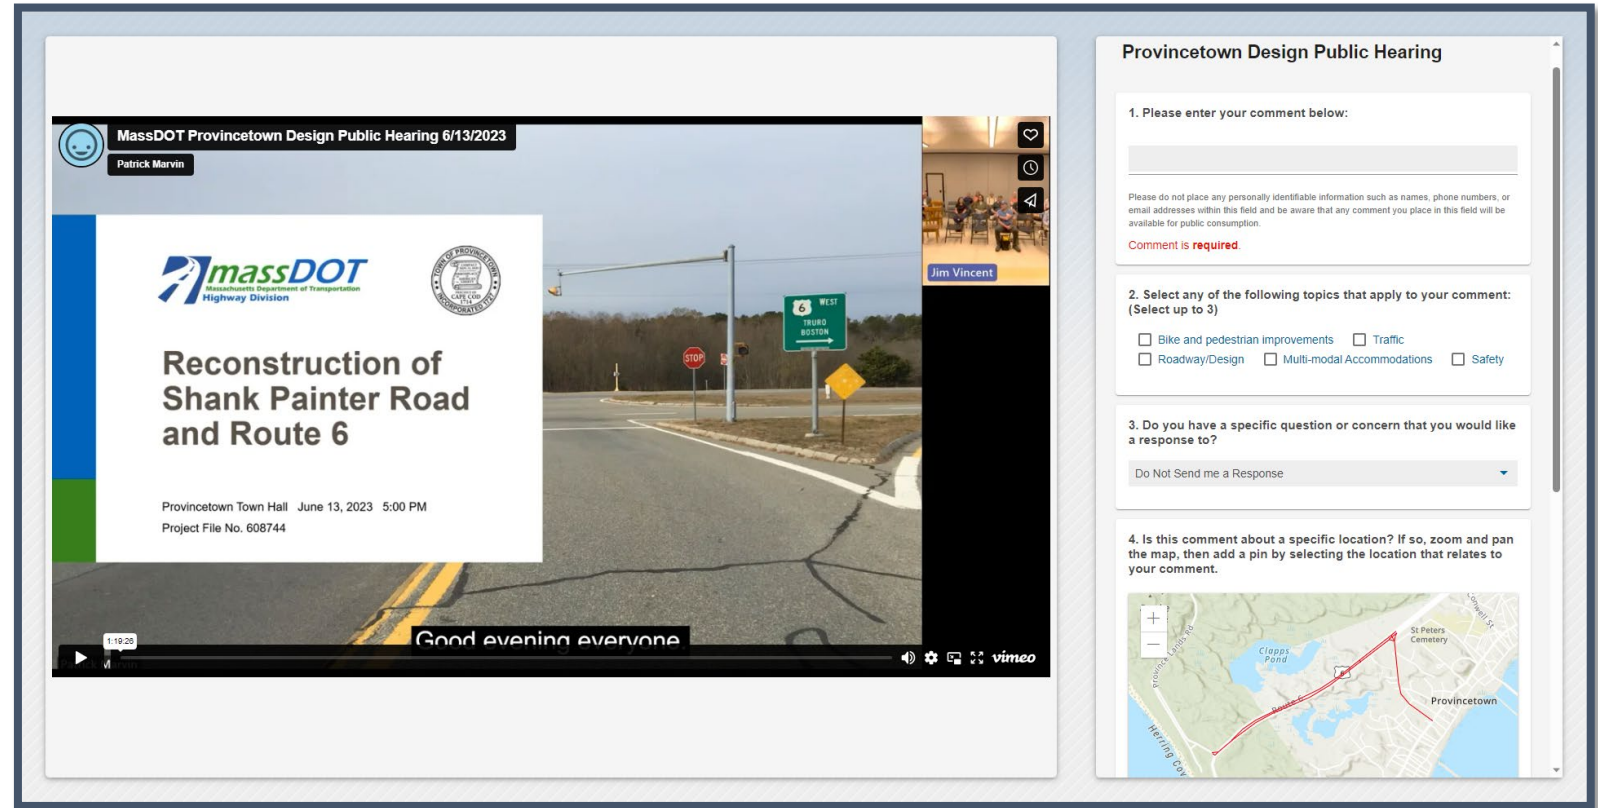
MassDOT Provincetown Design Public Hearing 6/13/2023

Patrick Marvin

massDOT
Massachusetts Department of Transportation
Highway Division

TOWN OF PROVINCETOWN
CAPE COD
INCORPORATED

Reconstruction of Shank Painter Road and Route 6

Provincetown Town Hall June 13, 2023 5:00 PM
Project File No. 608744

6 WEST
TRURO
BOSTON

STOP

Jim Vincent

1:19:26

Good evening everyone.

Patrick Marvin

vimeo

Provincetown Design Public Hearing

1. Please enter your comment below:

Please do not place any personally identifiable information such as names, phone numbers, or email addresses within this field and be aware that any comment you place in this field will be available for public consumption.

Comment is required.

2. Select any of the following topics that apply to your comment: (Select up to 3)

Bike and pedestrian improvements
Traffic
Roadway/Design
Multi-modal Accommodations
Safety

3. Do you have a specific question or concern that you would like a response to?

Do Not Send me a Response

4. Is this comment about a specific location? If so, zoom and pan the map, then add a pin by selecting the location that relates to your comment.

+
−
Clapps Pond
St Peters Cemetery
Provincetown
Province Lands Rd
Route 6
Herring Cov
Conwell St
6